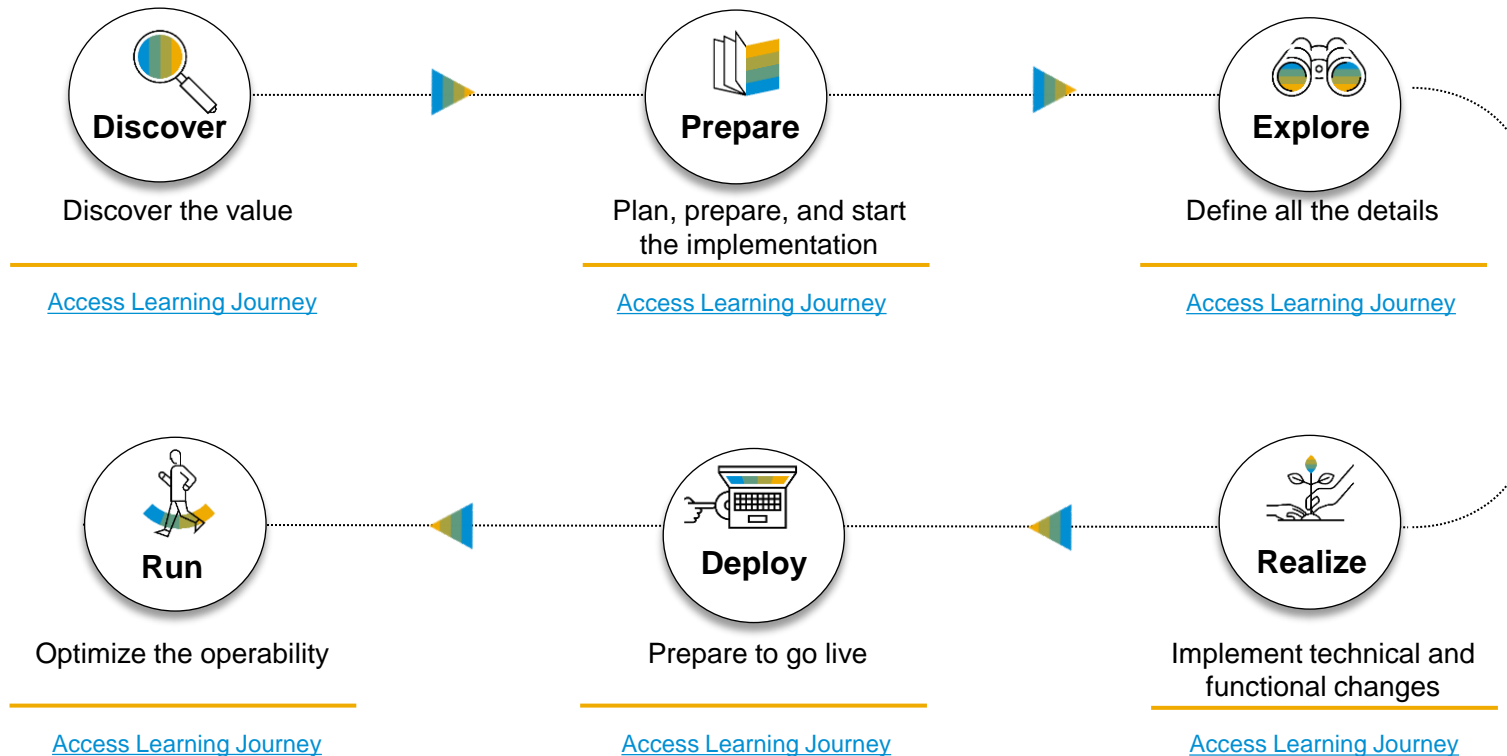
Discover

Discover the value

Access Learning Journey

Prepare

Plan, prepare, and start the implementation

Access Learning Journey

Explore

Define all the details

Access Learning Journey

Run

Optimize the operability

Access Learning Journey

Deploy

Prepare to go live

Access Learning Journey

Realize

Implement technical and functional changes

Access Learning Journey